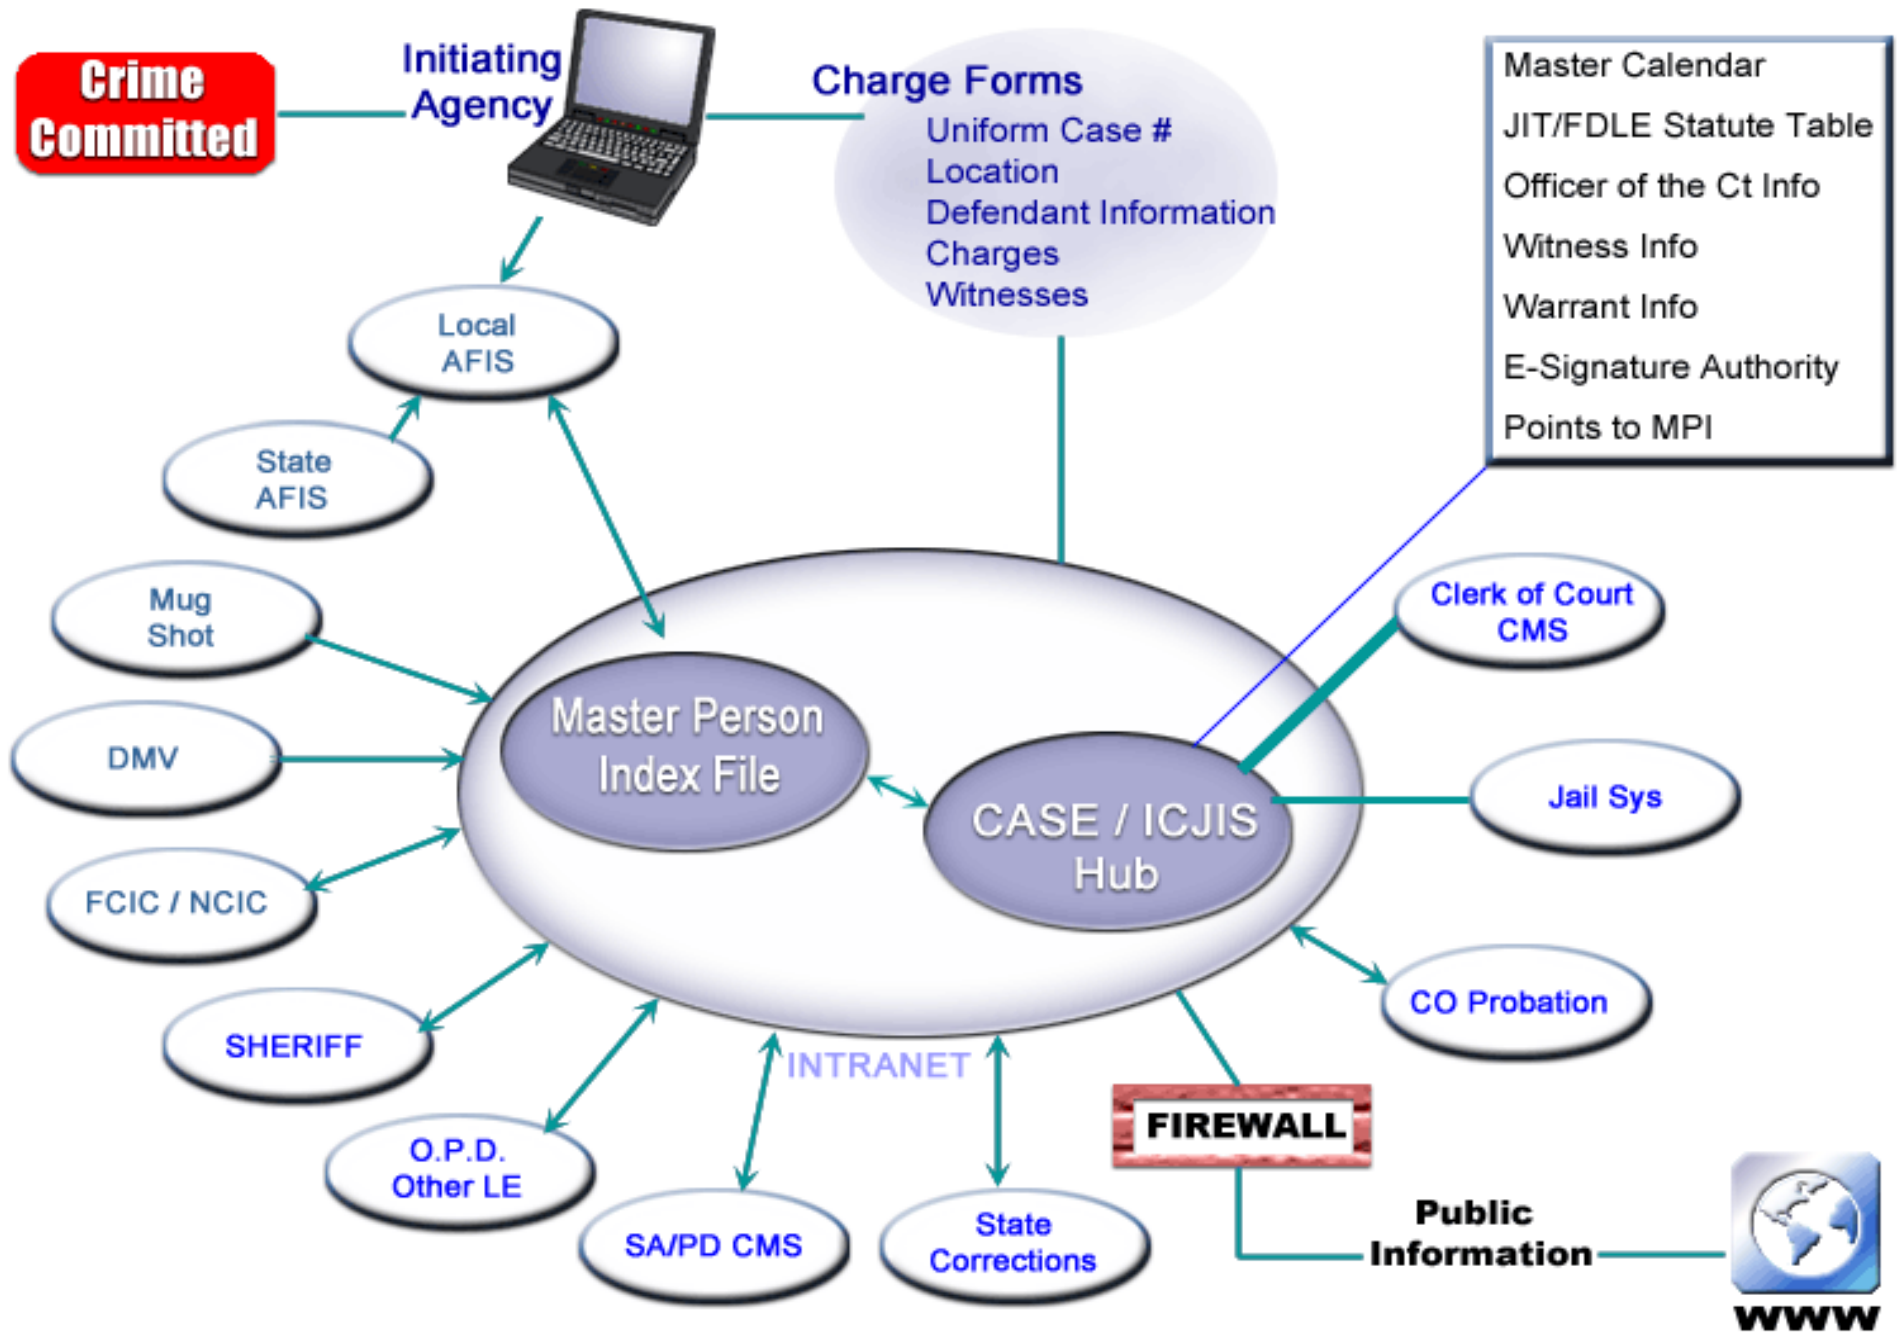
Crime Committed

Initiating Agency

Charge Forms
Uniform Case #
Location
Defendant Information
Charges
Witnesses

Master Calendar
JIT/FDLE Statute Table
Officer of the Ct Info
Witness Info
Warrant Info
E-Signature Authority
Points to MPI

Local AFIS

State AFIS

Mug Shot

DMV

FCIC / NCIC

SHERIFF

O.P.D. Other LE

SA/PD CMS

State Corrections

Master Person Index File

CASE / ICJIS Hub

Clerk of Court CMS

Jail Sys

CO Probation

INTRANET

FIREWALL

Public Information

WWW